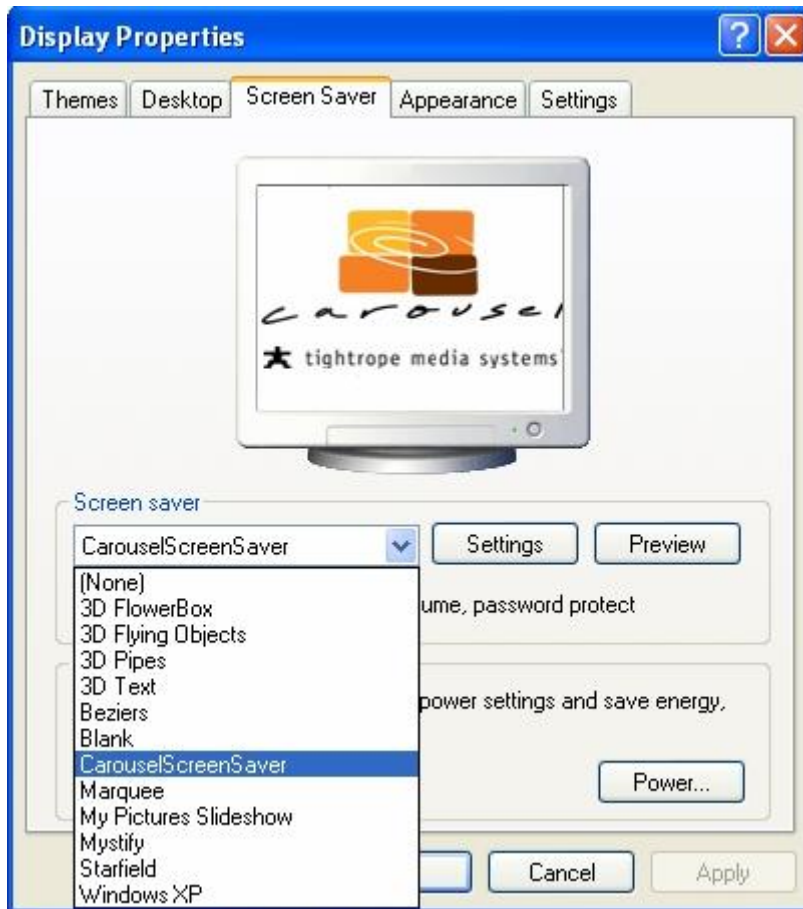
Display Properties

Themes
Desktop
Screen Saver
Appearance
Settings

carousel
tightrope media systems

Screen saver
CarouselScreenSaver
Settings
Preview
(None)
3D FlowerBox
3D Flying Objects
3D Pipes
3D Text
Beziers
Blank
CarouselScreenSaver
Marquee
My Pictures Slideshow
Mystify
Starfield
Windows XP
ume, password protect
power settings and save energy,
Power...
Cancel
Apply